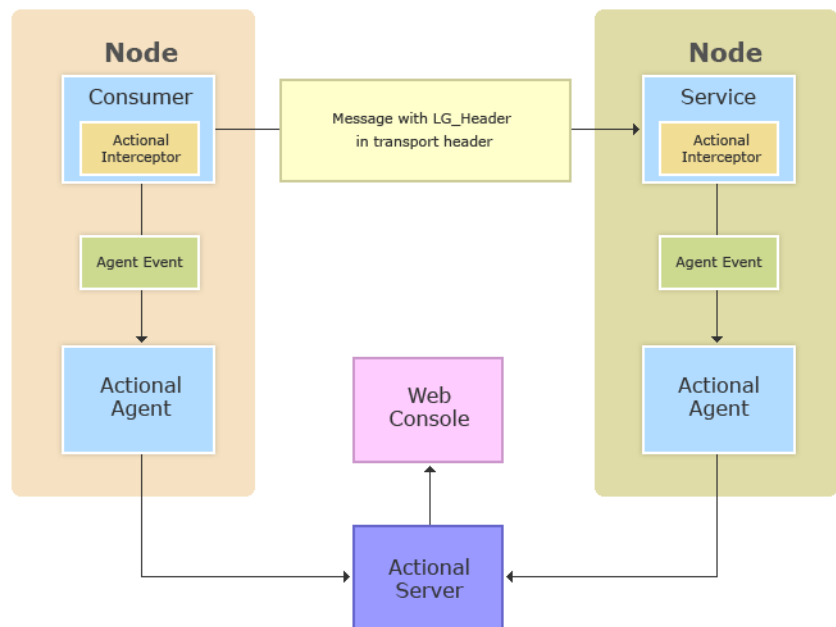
Node

Consumer

Actional Interceptor

Agent Event

Actional Agent

Message with LG_Header in transport header

Web Console

Actional Server

Node

Service

Actional Interceptor

Agent Event

Actional Agent